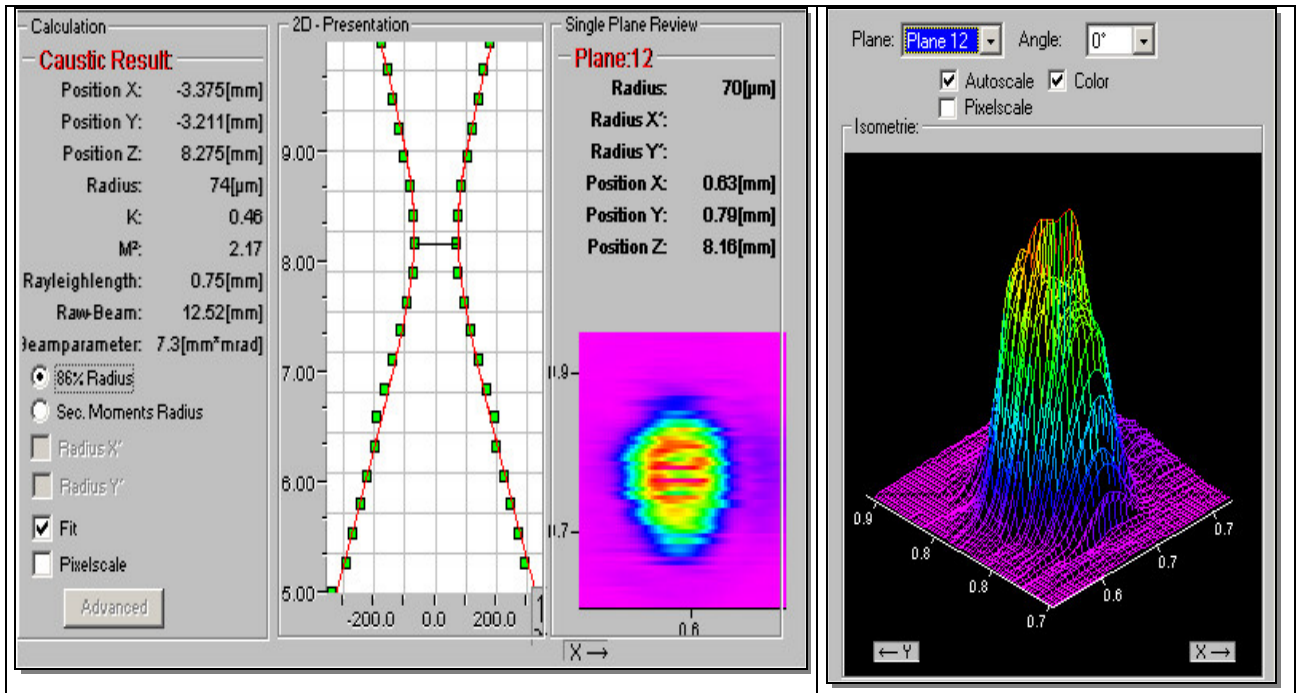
Calculation

Caustic Result:

| | |
|---|---|
| Position X: | -3.375[mm] |
| Position Y: | -3.211[mm] |
| Position Z: | 8.275[mm] |
| Radius: | 74[µm] |
| K: | 0.46 |
| M²: | 2.17 |
| Rayleighlength: | 0.75[mm] |
| Raw-Beam: | 12.52[mm] |
| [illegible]eamparameter: | 7.3[mm*mrad] |

86% Radius

Sec. Moments Radius

Radius X'

Radius Y'

Fit

Pixelscale

Advanced

2D - Presentation

9.00

8.00

7.00

6.00

5.00

-200.0 0.0 200.0

Single Plane Review

Plane:12

| | |
|---|---|
| Radius: | 70[µm] |
| Radius X': | |
| Radius Y': | |
| Position X: | 0.63[mm] |
| Position Y: | 0.79[mm] |
| Position Z: | 8.16[mm] |

0.9

0.7

0.6

X →

Plane: Plane 12 Angle: 0°

Autoscale Color

Pixelscale

Isometrie:

0.9

0.8

0.8

0.7

0.7

0.7

0.6

← Y

X →